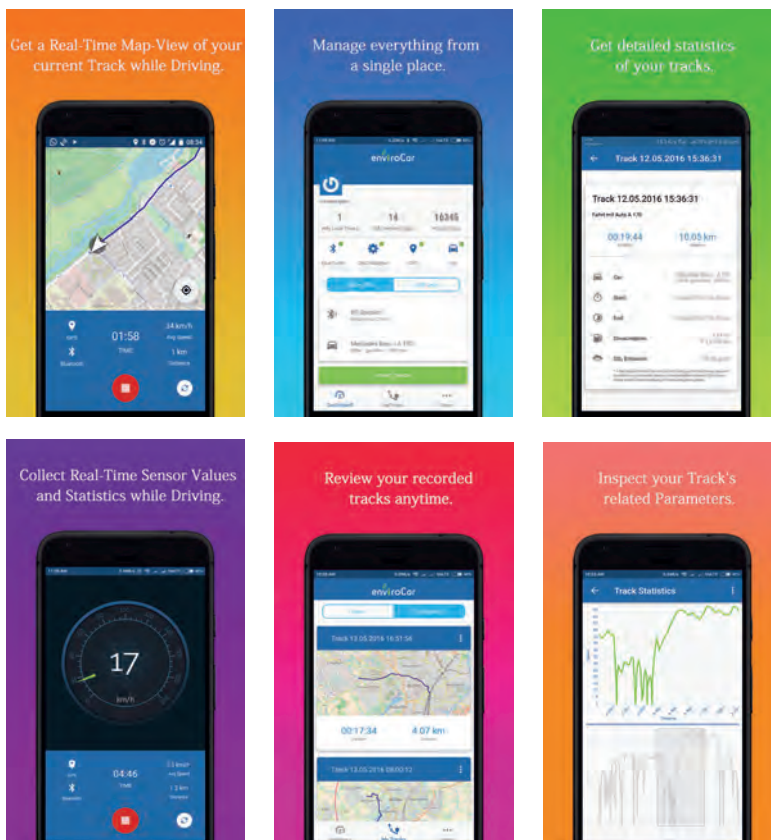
Get a Real-Time Map-View of your current Track while Driving.

08:34

GPS

01:58

TIME

34 km/h

Avg Speed

1 km

Distance

Bluetooth

Manage everything from a single place.

enviroCar

1

14

16345

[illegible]

Get detailed statistics of your tracks.

Track 12.05.2016 15:36:31

Track 12.05.2016 15:36:31

00:19:44

10.05 km

Car

Start

End

Consumption

$CO_2$ Emission

Collect Real-Time Sensor Values and Statistics while Driving.

17

km/h

GPS

04:46

TIME

Bluetooth

Review your recorded tracks anytime.

enviroCar

Track 12.05.2016 16:51:56

00:17:34

4.07 km

Track 12.05.2016 08:00:12

Inspect your Track's related Parameters.

Track Statistics